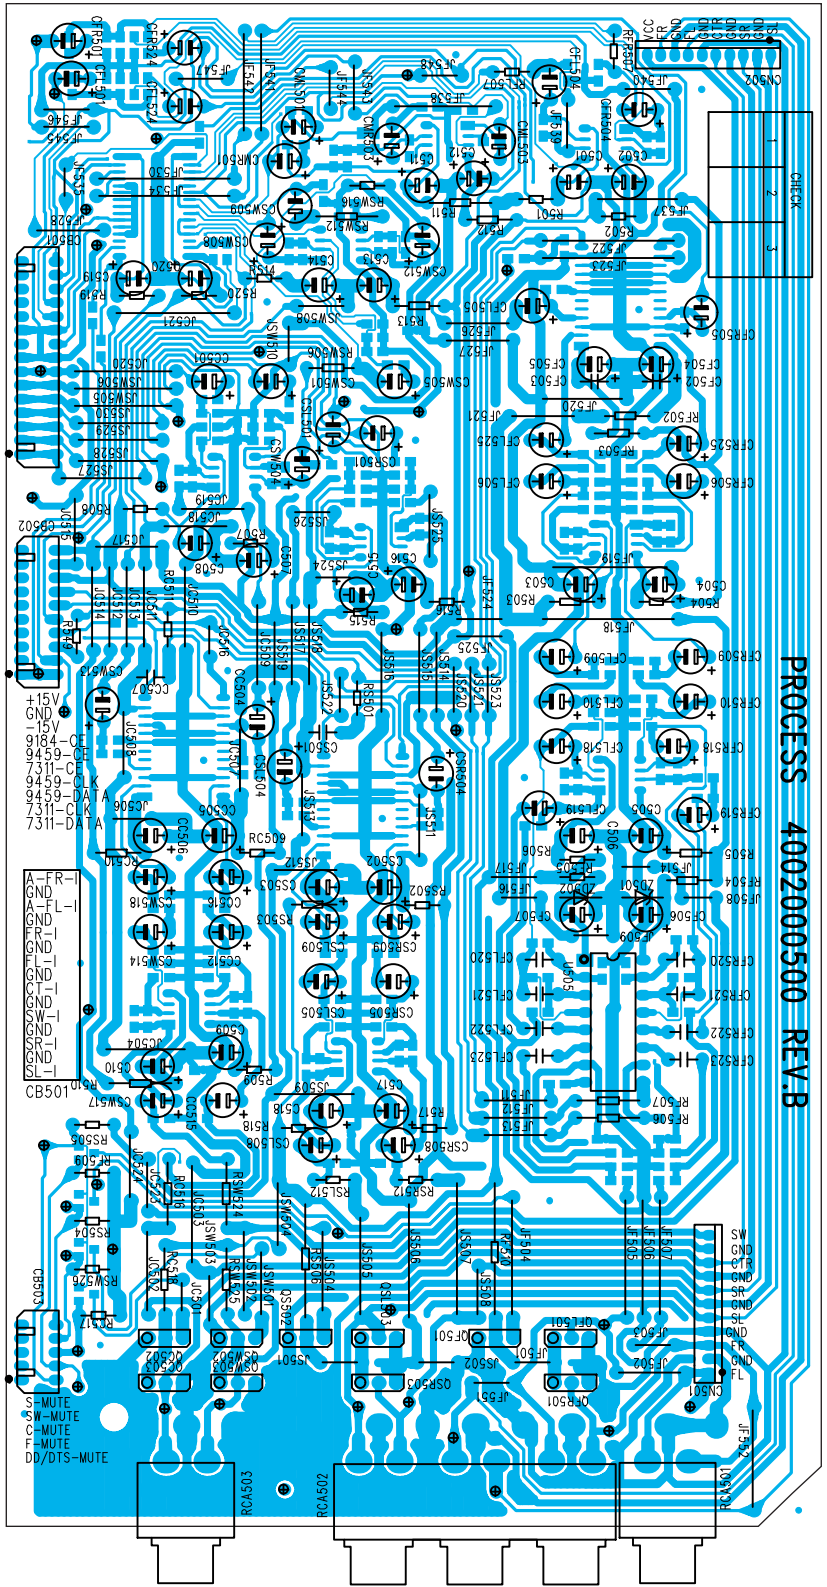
PROCESS 4002000500 REV.B

CHECK
1
2
3

VCC
FR
GND
FL
GND
CTR
GND
SR
GND
SL

CN502

+15V
GND
-15V
9184-CE
9459-CE
7311-CE
9459-CLK
9459-DATA
7311-CLK
7311-DATA

A-FR-I
GND
A-FL-I
GND
FR-I
GND
FL-I
GND
CT-I
GND
SW-I
GND
SR-I
GND
SL-I
CB501

S-MUTE
SW-MUTE
C-MUTE
F-MUTE
DD/DTS-MUTE

SW
GND
CTR
GND
SR
GND
SL
GND
FR
GND
FL
CN501

RCA503
RCA502
RCA501

CB503
CB502
CB601